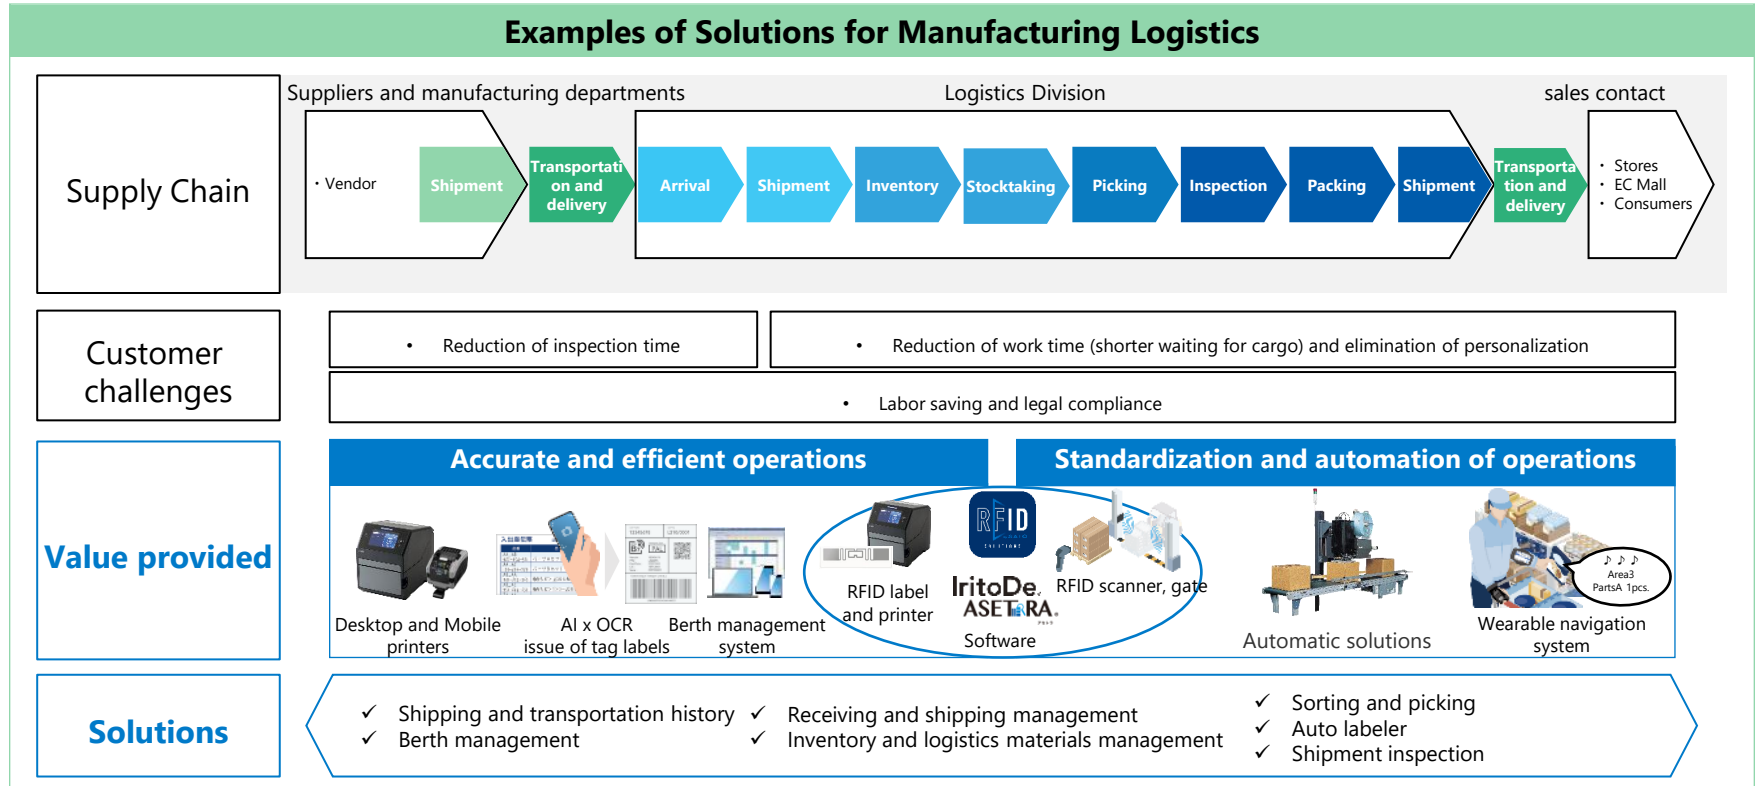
Examples of Solutions for Manufacturing Logistics

Supply Chain

Suppliers and manufacturing departments

Logistics Division

sales contact

・Vendor

Shipment

Transportation and delivery

Arrival

Shipment

Inventory

Stocktaking

Picking

Inspection

Packing

Shipment

Transportation and delivery

・Stores
・EC Mall
・Consumers

Customer challenges

• Reduction of inspection time

• Reduction of work time (shorter waiting for cargo) and elimination of personalization

• Labor saving and legal compliance

Value provided

Accurate and efficient operations

Standardization and automation of operations

Desktop and Mobile printers

AI x OCR issue of tag labels

Berth management system

RFID label and printer

RFID

IritoDe

ASETERA

Software

RFID scanner, gate

Automatic solutions

Area3 PartsA 1pcs.

Wearable navigation system

Solutions

✓ Shipping and transportation history
✓ Berth management

✓ Receiving and shipping management
✓ Inventory and logistics materials management

✓ Sorting and picking
✓ Auto labeler
✓ Shipment inspection